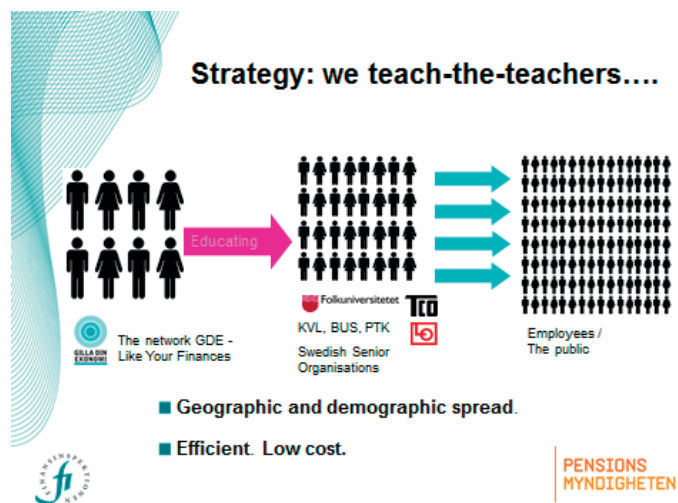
Strategy: we teach-the-teachers….

Educating

GILLA DIN EKONOMI

The network GDE - Like Your Finances

Folkuniversitetet

TCO

LO

KVL, BUS, PTK

Swedish Senior Organisations

Employees / The public

Geographic and demographic spread.

Efficient. Low cost.

FINANSINSPEKTIONEN

fi

PENSIONS MYNDIGHETEN